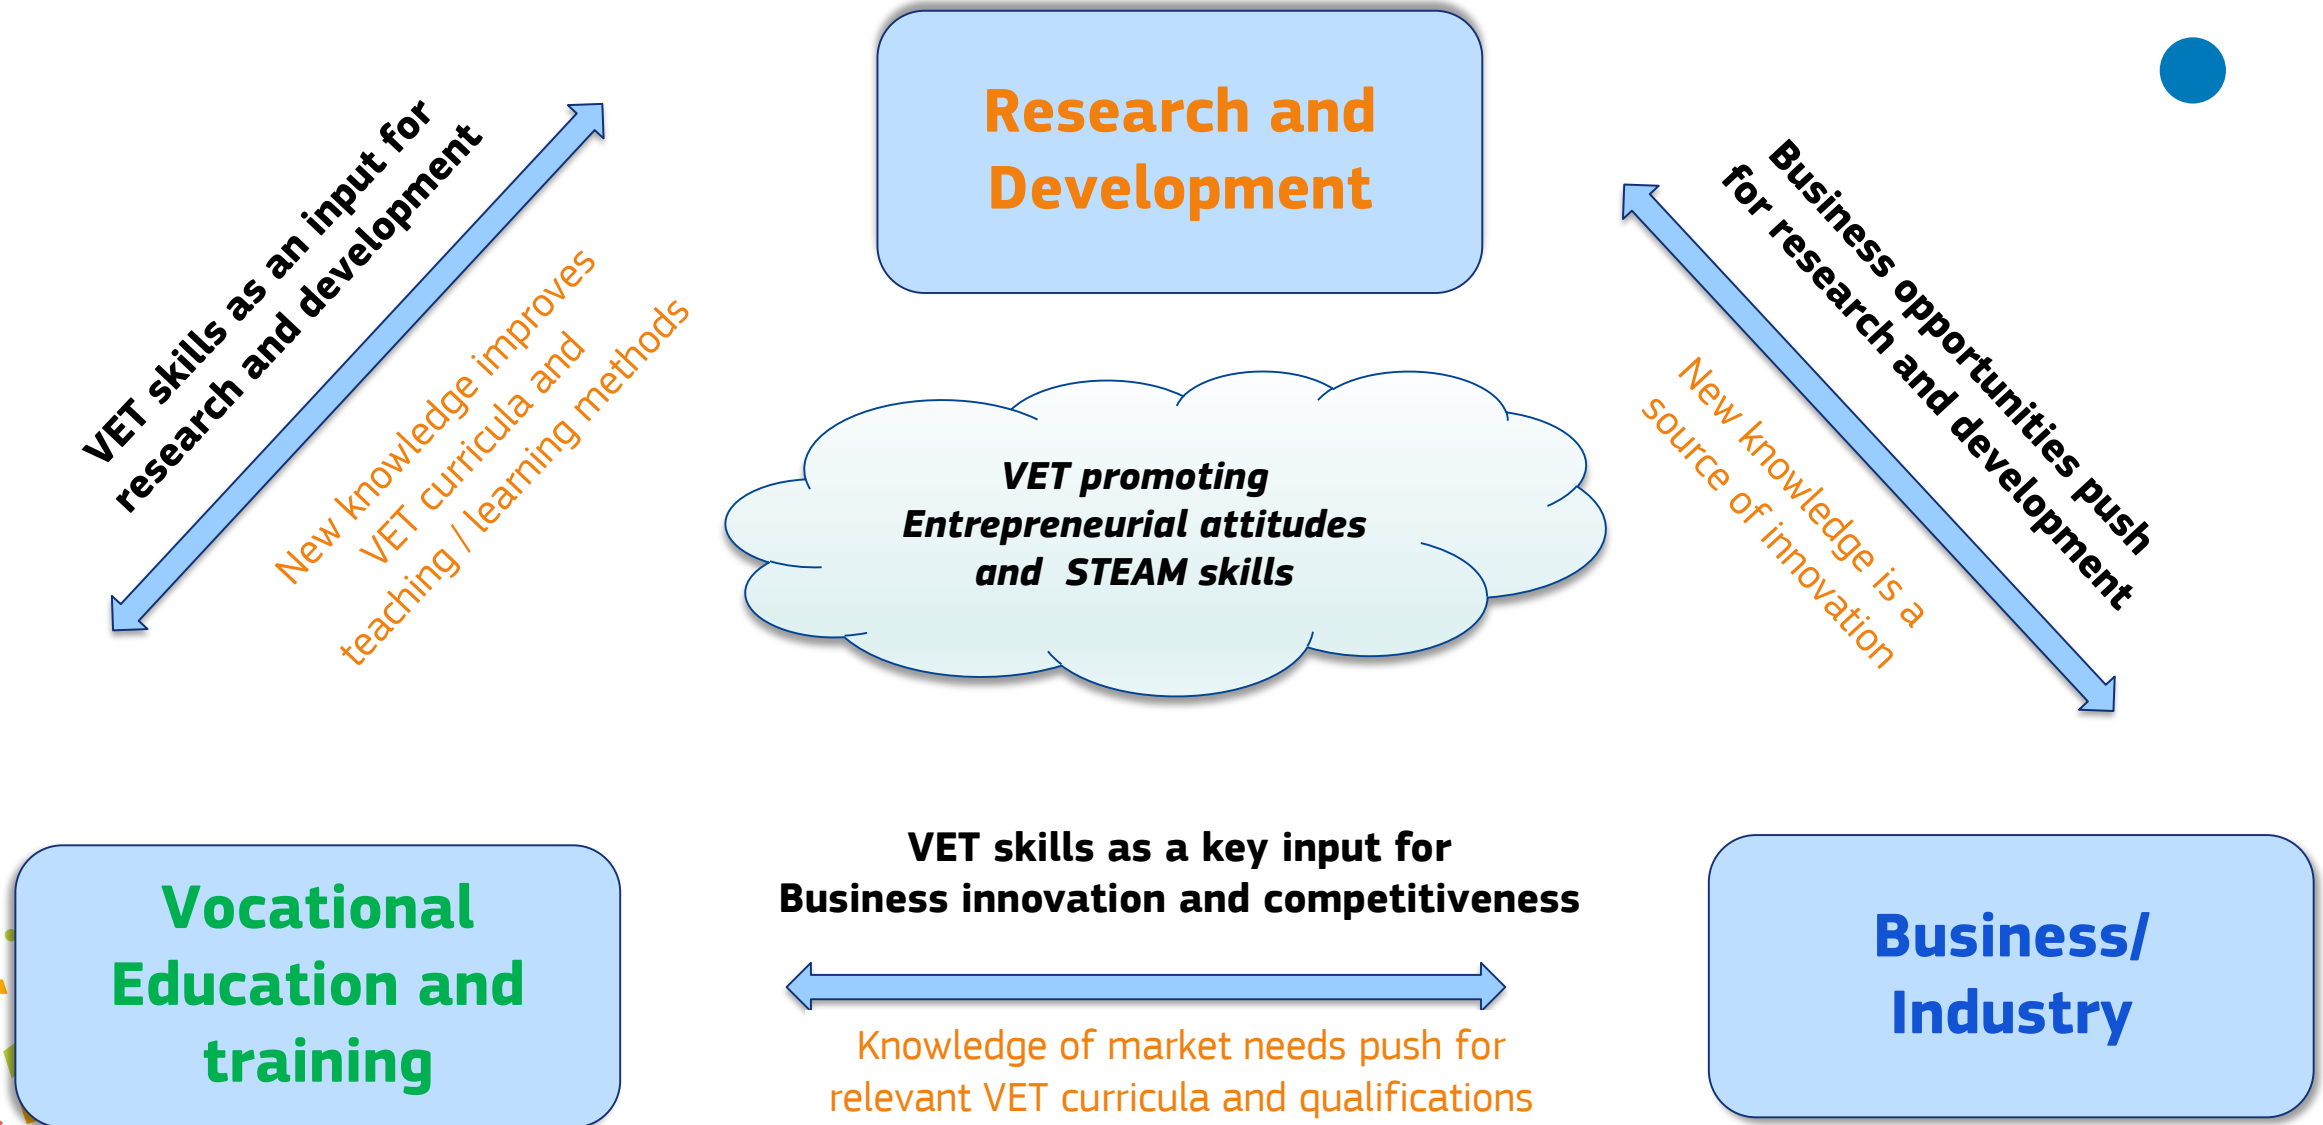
Research and Development

VET skills as an input for research and development

New knowledge improves VET curricula and teaching / learning methods

Business opportunities push for research and development

New knowledge is a source of innovation

VET promoting Entrepreneurial attitudes and STEAM skills

Vocational Education and training

VET skills as a key input for Business innovation and competitiveness

Knowledge of market needs push for relevant VET curricula and qualifications

Business/ Industry